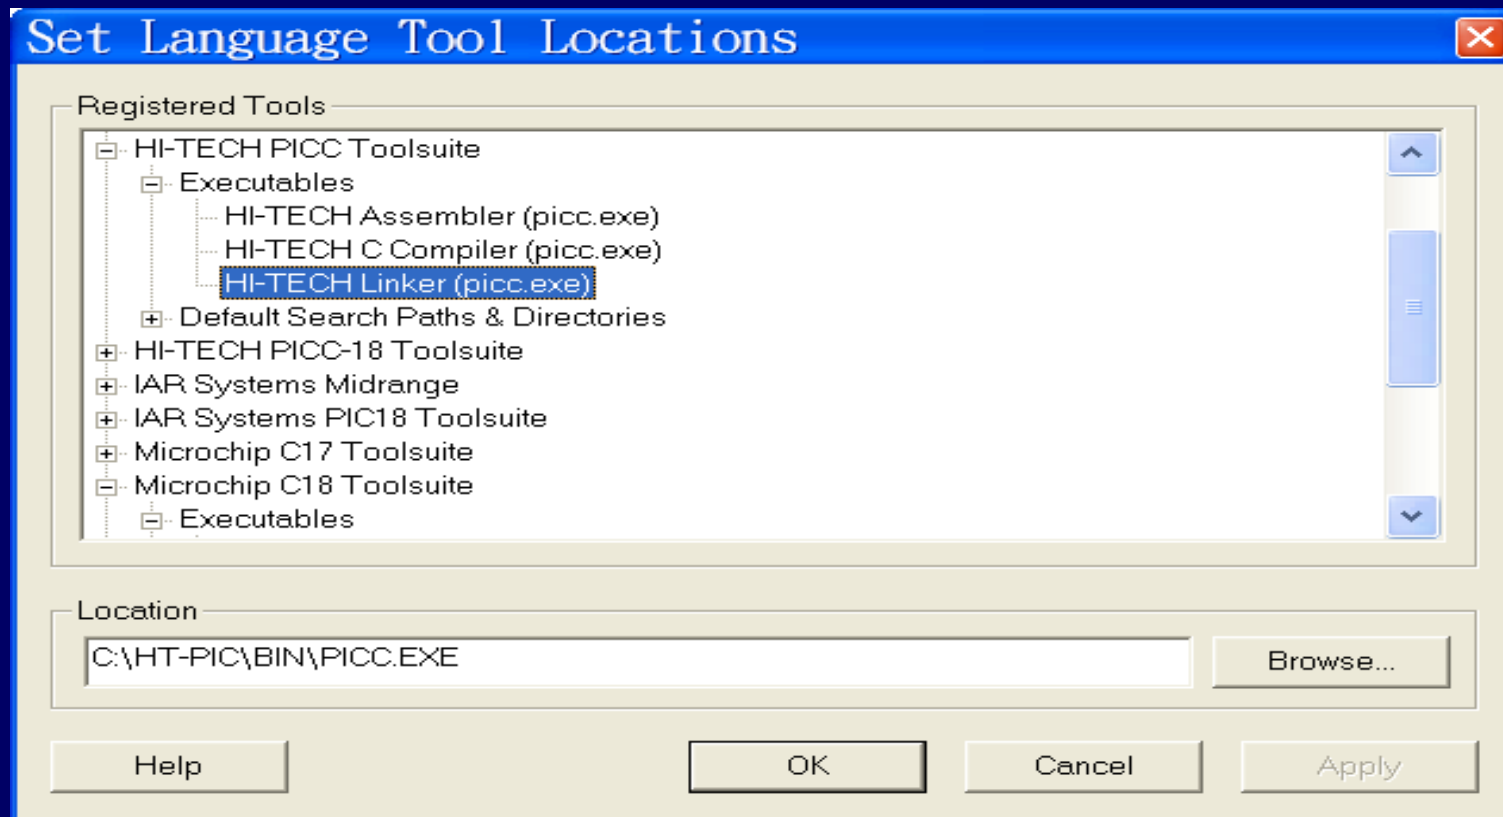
Set Language Tool Locations

Registered Tools

HI-TECH PICC Toolsuite
Executables
HI-TECH Assembler (picc.exe)
HI-TECH C Compiler (picc.exe)
HI-TECH Linker (picc.exe)
Default Search Paths & Directories
HI-TECH PICC-18 Toolsuite
IAR Systems Midrange
IAR Systems PIC18 Toolsuite
Microchip C17 Toolsuite
Microchip C18 Toolsuite
Executables

Location

C:\HT-PIC\BIN\PICC.EXE

Browse...

Help

OK

Cancel

Apply